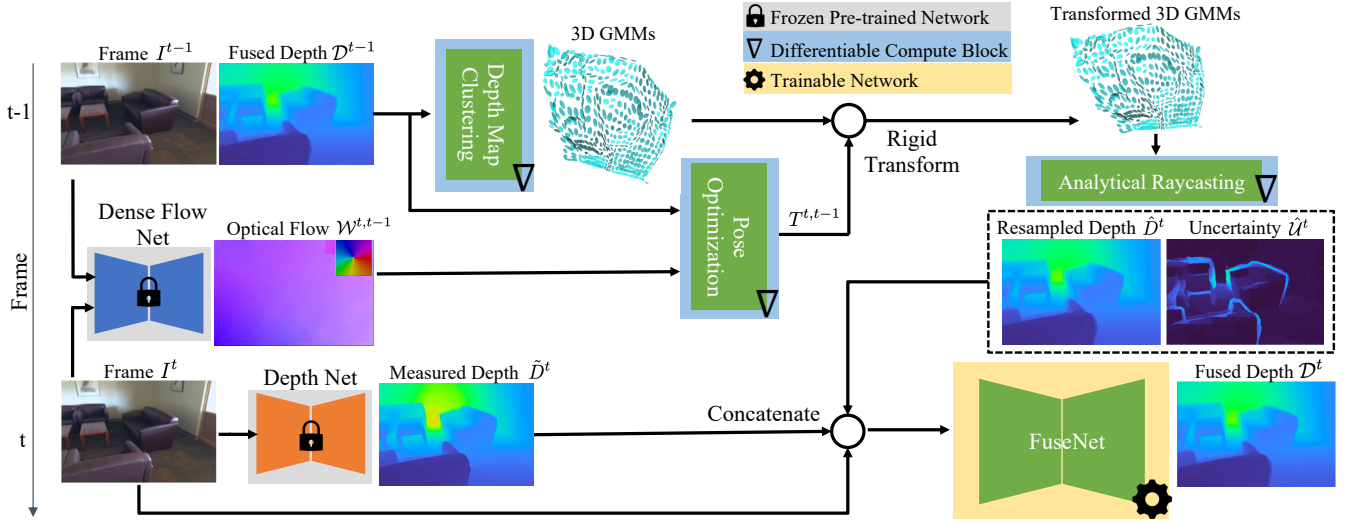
Frozen Pre-trained Network
Differentiable Compute Block
Trainable Network

Frame $I^{t-1}$

Fused Depth $\mathcal{D}^{t-1}$

Depth Map Clustering

3D GMMs

Transformed 3D GMMs

t-1

Rigid Transform

Analytical Raycasting

Dense Flow Net

Optical Flow $\mathcal{W}^{t,t-1}$

Pose Optimization

$T^{t,t-1}$

Resampled Depth $\hat{D}^t$

Uncertainty $\hat{\mathcal{U}}^t$

Frame

Frame $I^t$

Depth Net

Measured Depth $\tilde{D}^t$

Concatenate

FuseNet

Fused Depth $\mathcal{D}^t$

t